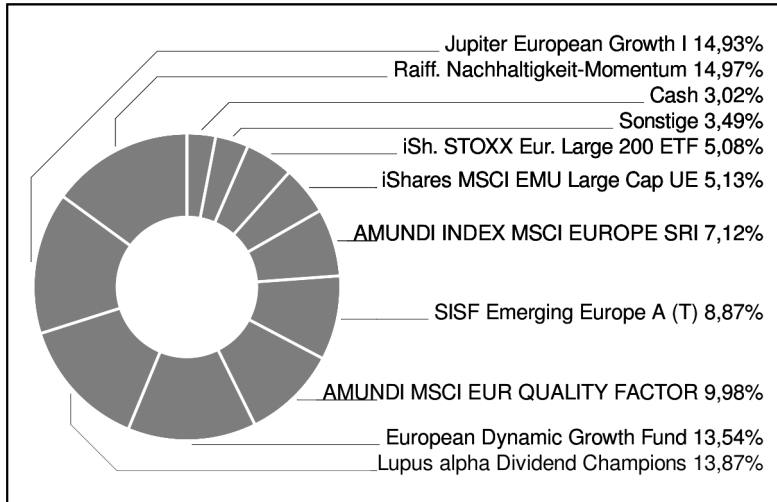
Jupiter European Growth I 14,93%
Raiff. Nachhaltigkeit-Momentum 14,97%
Cash 3,02%
Sonstige 3,49%
iSh. STOXX Eur. Large 200 ETF 5,08%
iShares MSCI EMU Large Cap UE 5,13%
AMUNDI INDEX MSCI EUROPE SRI 7,12%
SISF Emerging Europe A (T) 8,87%
AMUNDI MSCI EUR QUALITY FACTOR 9,98%
European Dynamic Growth Fund 13,54%
Lupus alpha Dividend Champions 13,87%